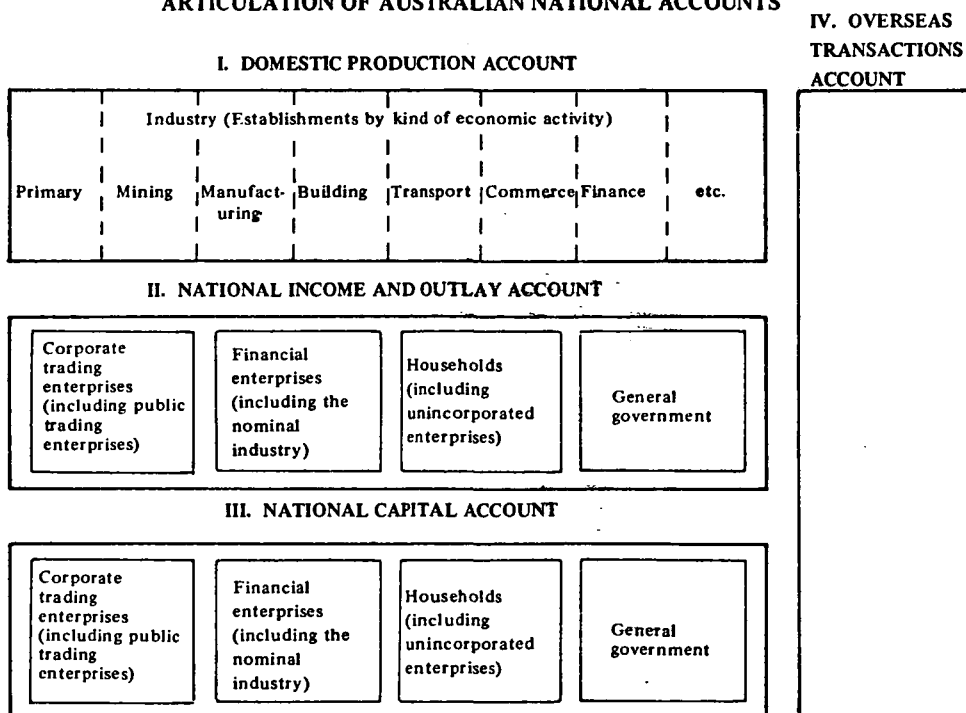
ARTICULATION OF AUSTRALIAN NATIONAL ACCOUNTS

IV. OVERSEAS TRANSACTIONS ACCOUNT

I. DOMESTIC PRODUCTION ACCOUNT

Industry (Establishments by kind of economic activity)

| Primary | Mining | Manufacturing | Building | Transport | Commerce | Finance | etc. |
|---|---|---|---|---|---|---|---|

II. NATIONAL INCOME AND OUTLAY ACCOUNT

| Corporate trading enterprises (including public trading enterprises) | Financial enterprises (including the nominal industry) | Households (including unincorporated enterprises) | General government |
|---|---|---|---|

III. NATIONAL CAPITAL ACCOUNT

| Corporate trading enterprises (including public trading enterprises) | Financial enterprises (including the nominal industry) | Households (including unincorporated enterprises) | General government |
|---|---|---|---|